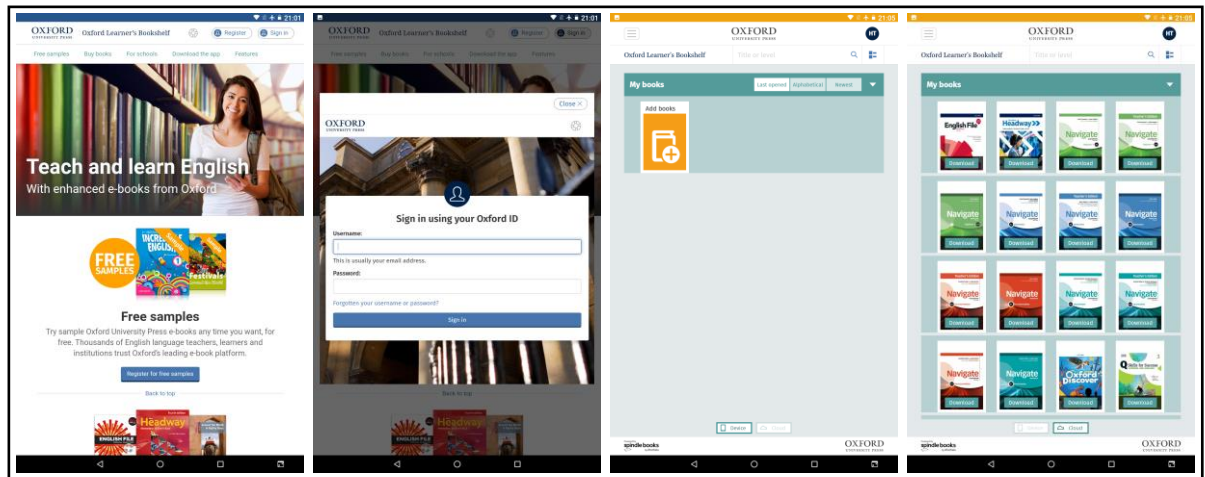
21:01

OXFORD UNIVERSITY PRESS Oxford Learner's Bookshelf Register Sign in

Free samples Buy books For schools Download the app Features

Teach and learn English
With enhanced e-books from Oxford

FREE SAMPLES

Free samples
Try sample Oxford University Press e-books any time you want, for free. Thousands of English language teachers, learners and institutions trust Oxford's leading e-book platform.

Register for free samples

Back to top

ENGLISH FILE Headway

21:01

OXFORD UNIVERSITY PRESS Oxford Learner's Bookshelf Register Sign in

Free samples Buy books For schools Download the app Features

Close ×

OXFORD UNIVERSITY PRESS

Sign in using your Oxford ID

Username:

This is usually your email address.

Password:

Forgotten your username or password?

Sign in

Back to top

21:05

OXFORD UNIVERSITY PRESS HT

Oxford Learner's Bookshelf Title or level

My books Last opened Alphabetical Newest

Add books

Device Cloud

spindle books OXFORD UNIVERSITY PRESS

21:05

OXFORD UNIVERSITY PRESS HT

Oxford Learner's Bookshelf Title or level

My books

English File Download
Headway Download
Navigate Download
Navigate Download
Navigate Download
Navigate Download
Navigate Download
Navigate Download
Navigate Download
Navigate Download
Navigate Download
Navigate Download
Navigate Download
Navigate Download
Oxford Discover Download
Q Skills for Success Download

Device Cloud

spindle books OXFORD UNIVERSITY PRESS